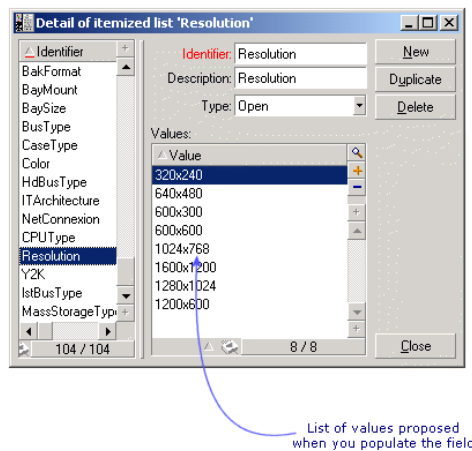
Detail of itemized list 'Resolution'

Identifier
BakFormat
BayMount
BaySize
BusType
CaseType
Color
HdBusType
ITArchitecture
NetConnexion
CPUType
Resolution
Y2K
IstBusType
MassStorageType
104 / 104

Identifier: Resolution
Description: Resolution
Type: Open
Values:
Value
320x240
640x480
600x300
600x600
1024x768
1600x1200
1280x1024
1200x600
8 / 8

New
Duplicate
Delete
Close

List of values proposed when you populate the field